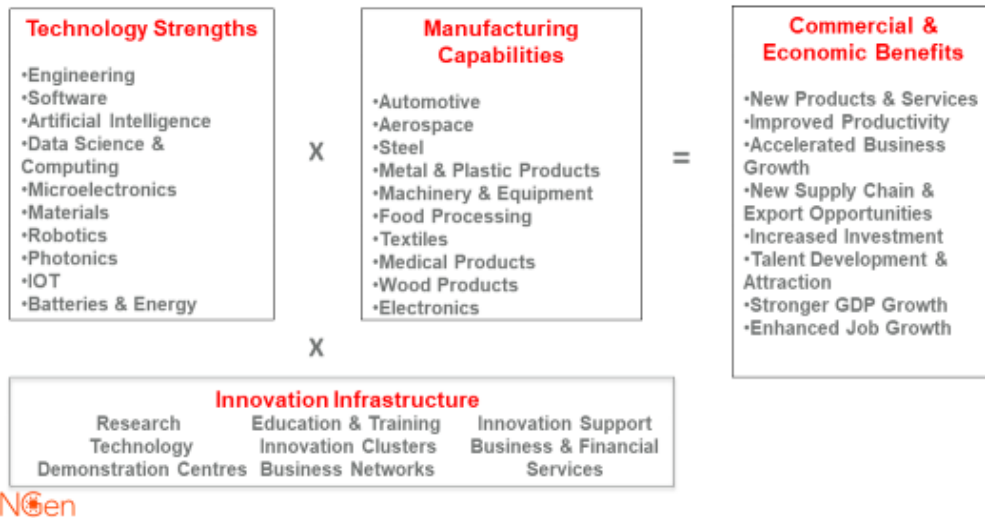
Technology Strengths

•Engineering
•Software
•Artificial Intelligence
•Data Science & Computing
•Microelectronics
•Materials
•Robotics
•Photonics
•IOT
•Batteries & Energy

X

Manufacturing Capabilities

•Automotive
•Aerospace
•Steel
•Metal & Plastic Products
•Machinery & Equipment
•Food Processing
•Textiles
•Medical Products
•Wood Products
•Electronics

=

Commercial & Economic Benefits

•New Products & Services
•Improved Productivity
•Accelerated Business Growth
•New Supply Chain & Export Opportunities
•Increased Investment
•Talent Development & Attraction
•Stronger GDP Growth
•Enhanced Job Growth

X

Innovation Infrastructure

Research Technology Demonstration Centres

Education & Training Innovation Clusters Business Networks

Innovation Support Business & Financial Services

NGen